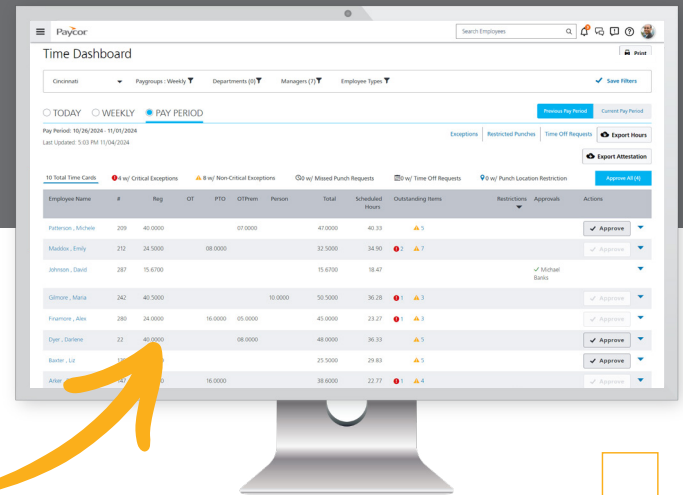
Paycor

Search Employees

Time Dashboard

Print

Cincinnati

Paygroups : Weekly

Departments (0)

Managers (7)

Employee Types

Save Filters

TODAY WEEKLY PAY PERIOD

Previous Pay Period

Current Pay Period

Pay Period: 10/26/2024 - 11/01/2024

Last Updated: 5:03 PM 11/04/2024

Exceptions | Restricted Punches | Time Off Requests

Export Hours

Export Attestation

10 Total Time Cards

4 w/ Critical Exceptions

8 w/ Non-Critical Exceptions

0 w/ Missed Punch Requests

0 w/ Time Off Requests

0 w/ Punch Location Restriction

Approve All (4)

| Employee Name | # | Reg | OT | PTO | OTPrem | Person | Total | Scheduled Hours | Outstanding Items | Restrictions | Approvals | Actions |
|---|---|---|---|---|---|---|---|---|---|---|---|---|
| Patterson , Michele | 209 | 40.0000 | | | 07.0000 | | 47.0000 | 40.33 | 5 | | | Approve |
| Maddox , Emily | 212 | 24.5000 | | 08.0000 | | | 32.5000 | 34.90 | 2 7 | | | Approve |
| Johnson , David | 287 | 15.6700 | | | | | 15.6700 | 18.47 | | | Michael Banks | |
| Gilmore , Maria | 242 | 40.5000 | | | | 10.0000 | 50.5000 | 36.28 | 1 3 | | | Approve |
| Finamore , Alex | 280 | 24.0000 | | 16.0000 | 05.0000 | | 45.0000 | 23.27 | 1 3 | | | Approve |
| Dyer , Darlene | 22 | 40.0000 | | | 08.0000 | | 48.0000 | 36.33 | 5 | | | Approve |
| Baxter , Liz | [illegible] | | | | | | 25.5000 | 29.83 | 5 | | | Approve |
| Arker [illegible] | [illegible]47 | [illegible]0 | | 16.0000 | | | 38.8000 | 22.77 | 1 4 | | | Approve |